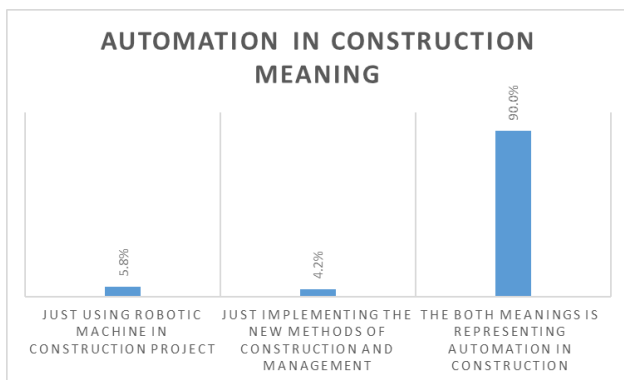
AUTOMATION IN CONSTRUCTION MEANING

5.8%

4.2%

90.0%

JUST USING ROBOTIC MACHINE IN CONSTRUCTION PROJECT

JUST IMPLEMENTING THE NEW METHODS OF CONSTRUCTION AND MANAGEMENT

THE BOTH MEANINGS IS REPRESENTING AUTOMATION IN CONSTRUCTION